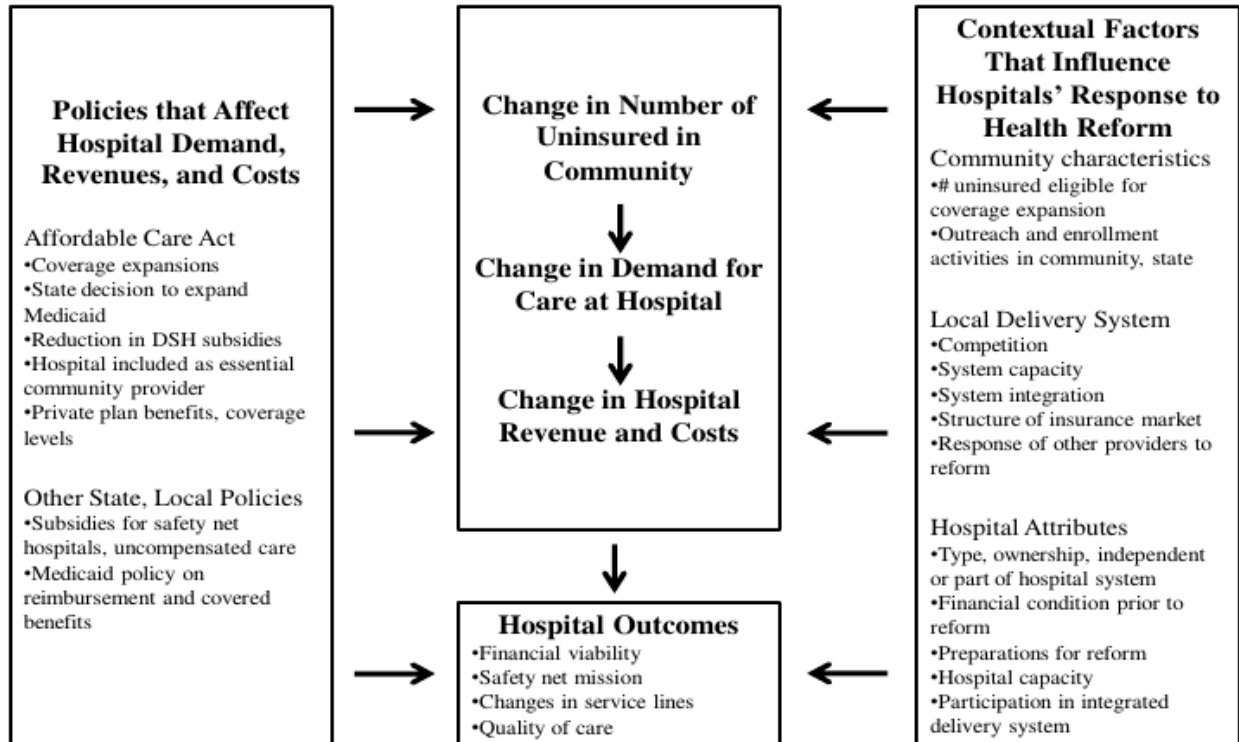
Policies that Affect Hospital Demand, Revenues, and Costs

Affordable Care Act
•Coverage expansions
•State decision to expand Medicaid
•Reduction in DSH subsidies
•Hospital included as essential community provider
•Private plan benefits, coverage levels

Other State, Local Policies
•Subsidies for safety net hospitals, uncompensated care
•Medicaid policy on reimbursement and covered benefits

Change in Number of Uninsured in Community

Change in Demand for Care at Hospital

Change in Hospital Revenue and Costs

Hospital Outcomes
•Financial viability
•Safety net mission
•Changes in service lines
•Quality of care

Contextual Factors That Influence Hospitals' Response to Health Reform

Community characteristics
•# uninsured eligible for coverage expansion
•Outreach and enrollment activities in community, state

Local Delivery System
•Competition
•System capacity
•System integration
•Structure of insurance market
•Response of other providers to reform

Hospital Attributes
•Type, ownership, independent or part of hospital system
•Financial condition prior to reform
•Preparations for reform
•Hospital capacity
•Participation in integrated delivery system